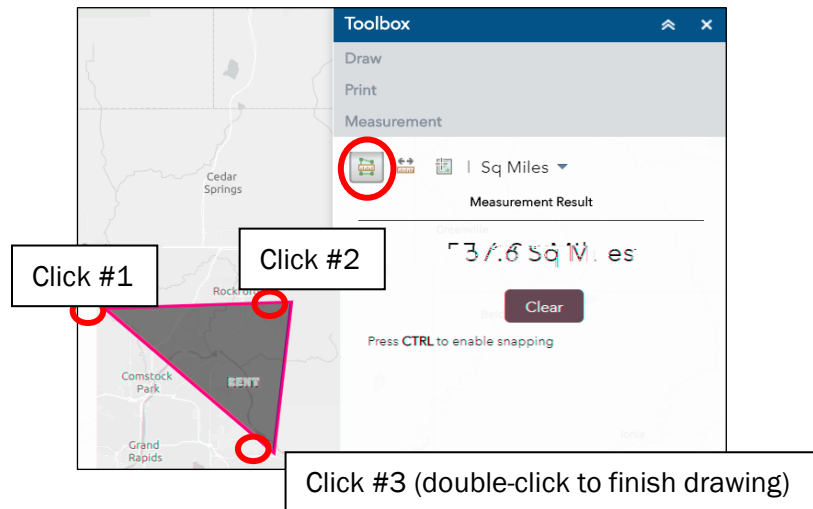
Toolbox

Draw

Print

Measurement

Sq Miles

Measurement Result

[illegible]3/.6 Sq Mi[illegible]es

Clear

Press CTRL to enable snapping

Cedar Springs

Rockford

Comstock Park

KENT

Grand Rapids

Greenville

Ionia

Click #1

Click #2

Click #3 (double-click to finish drawing)